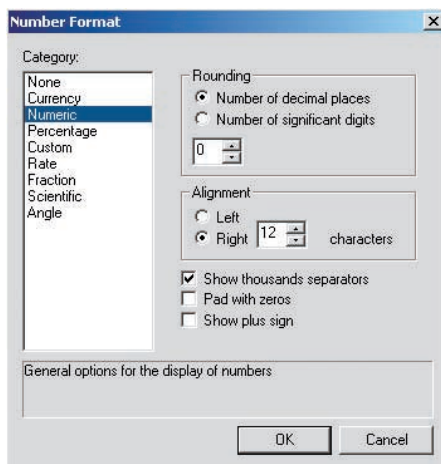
Number Format

Category:

None
Currency
Numeric
Percentage
Custom
Rate
Fraction
Scientific
Angle

Rounding

Number of decimal places

Number of significant digits

0

Alignment

Left

Right 12 characters

Show thousands separators

Pad with zeros

Show plus sign

General options for the display of numbers

OK

Cancel